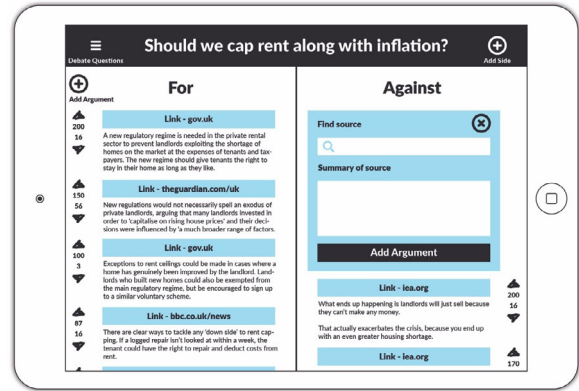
Debate Questions

Should we cap rent along with inflation?

Add Side

For

Add Argument

200
16

Link - gov.uk

A new regulatory regime is needed in the private rental sector to prevent landlords exploiting the shortage of homes on the market at the expenses of tenants and taxpayers. The new regime should give tenants the right to stay in their home as long as they like.

150
56

Link - theguardian.com/uk

New regulations would not necessarily spell an exodus of private landlords, arguing that many landlords invested in order to 'capitalise on rising house prices' and their decisions were influenced by 'a much broader range of factors.

100
3

Link - gov.uk

Exceptions to rent ceilings could be made in cases where a home has genuinely been improved by the landlord. Landlords who built new homes could also be exempted from the main regulatory regime, but be encouraged to sign up to a similar voluntary scheme.

87
16

Link - bbc.co.uk/news

There are clear ways to tackle any 'down side' to rent capping. If a logged repair isn't looked at within a week, the tenant could have the right to repair and deduct costs from rent.

Against

Find source

Summary of source

Add Argument

Link - iea.org

200
16

What ends up happening is landlords will just sell because they can't make any money.

That actually exacerbates the crisis, because you end up with an even greater housing shortage.

Link - iea.org

170